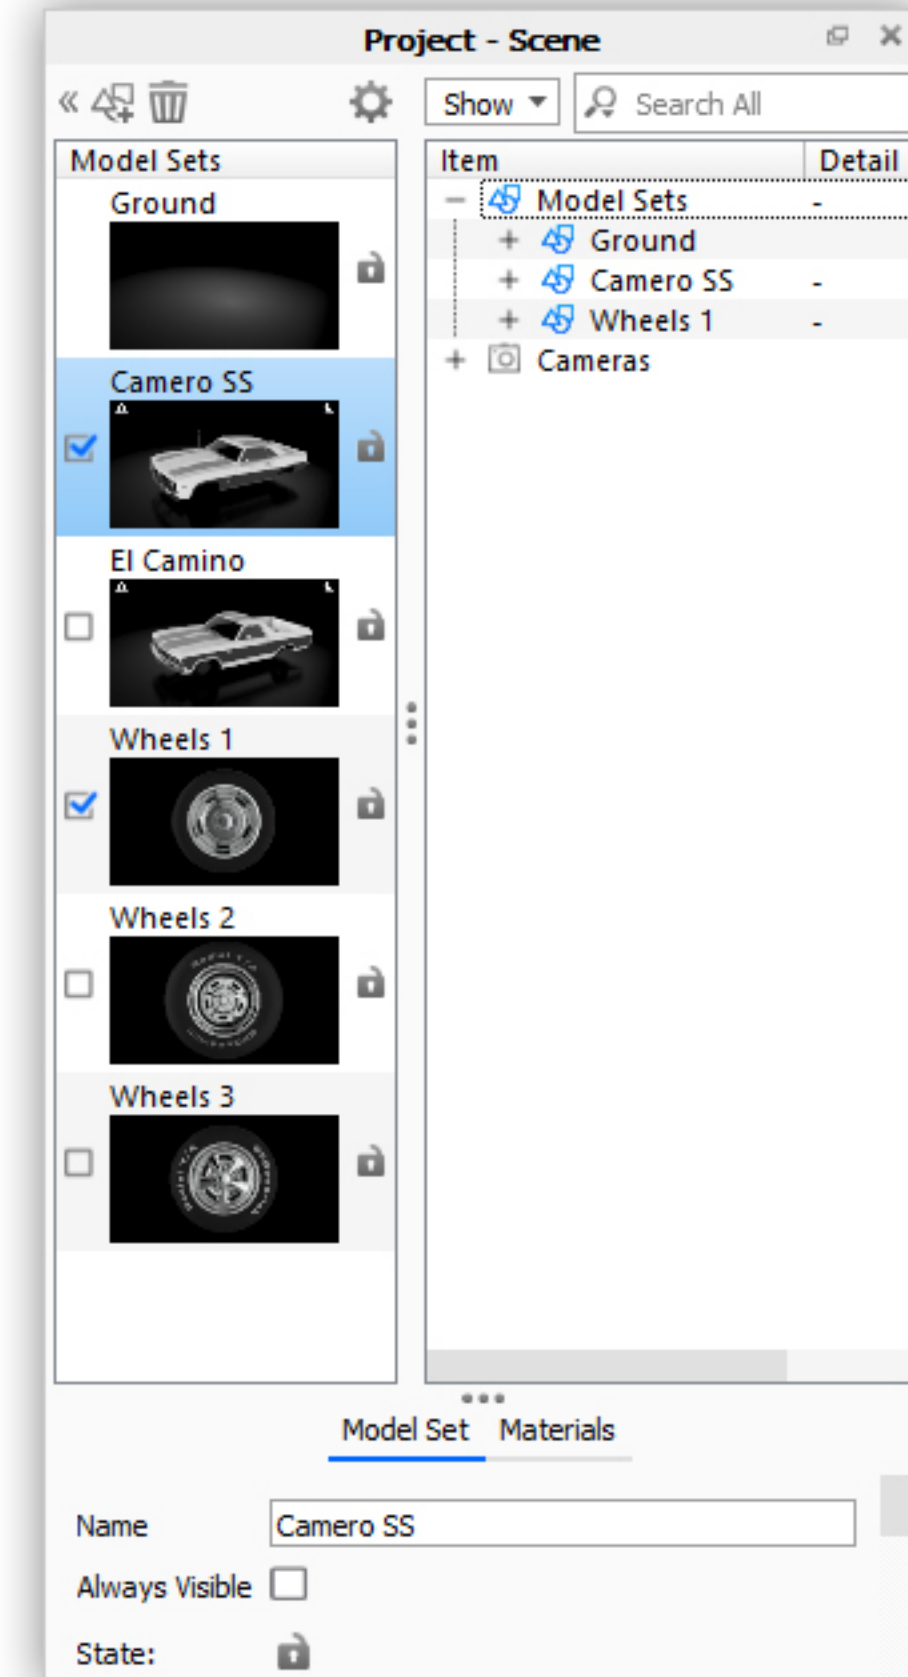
Project - Scene

Show
Search All

Model Sets
Ground
Camero SS
El Camino
Wheels 1
Wheels 2
Wheels 3

| Item | Detail |
|---|---|
| Model Sets | - |
| Ground | |
| Camero SS | - |
| Wheels 1 | - |
| Cameras | |

Model Set Materials

Name Camero SS
Always Visible
State: